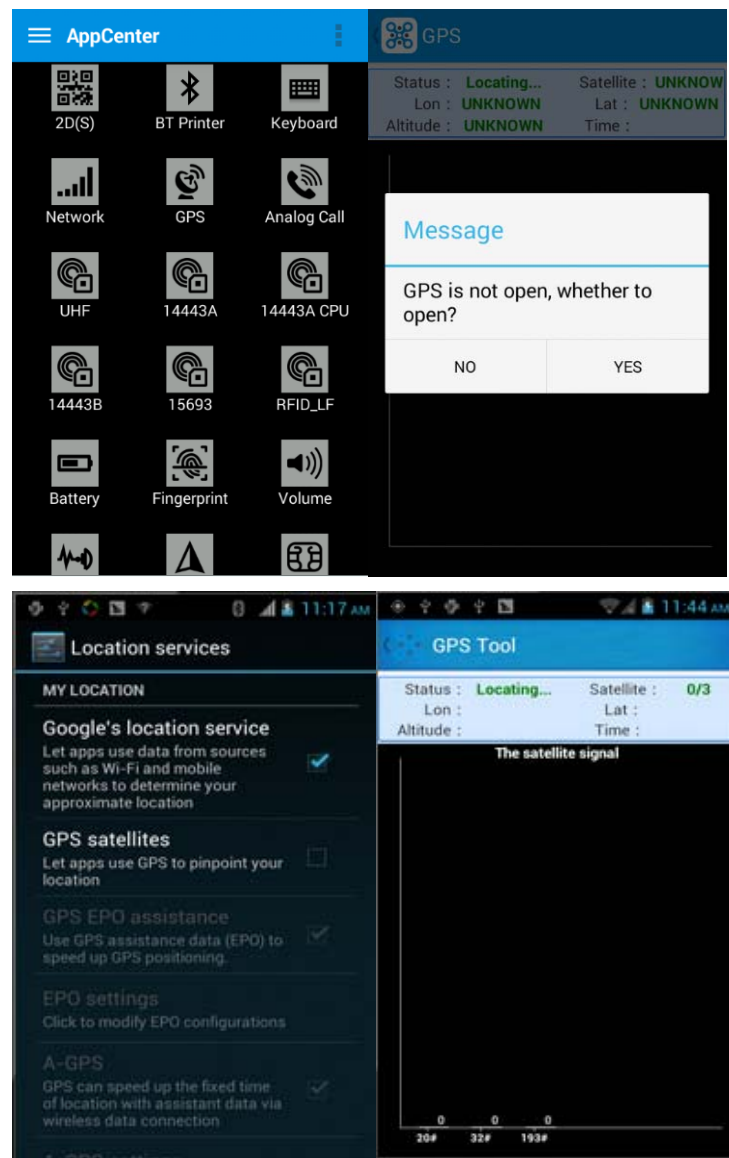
AppCenter

2D(S)
BT Printer
Keyboard
Network
GPS
Analog Call
UHF
14443A
14443A CPU
14443B
15693
RFID_LF
Battery
Fingerprint
Volume

GPS

Status : Locating...
Satellite : UNKNOW
Lon : UNKNOWN
Lat : UNKNOWN
Altitude : UNKNOWN
Time :

Message

GPS is not open, whether to open?

NO
YES

11:17 AM

Location services

MY LOCATION

Google's location service
Let apps use data from sources such as Wi-Fi and mobile networks to determine your approximate location

GPS satellites
Let apps use GPS to pinpoint your location

GPS EPO assistance
Use GPS assistance data (EPO) to speed up GPS positioning.

EPO settings
Click to modify EPO configurations

A-GPS
GPS can speed up the fixed time of location with assistant data via wireless data connection

11:44 AM

GPS Tool

Status : Locating...
Satellite : 0/3
Lon :
Lat :
Altitude :
Time :

The satellite signal

0
0
0
20#
32#
193#